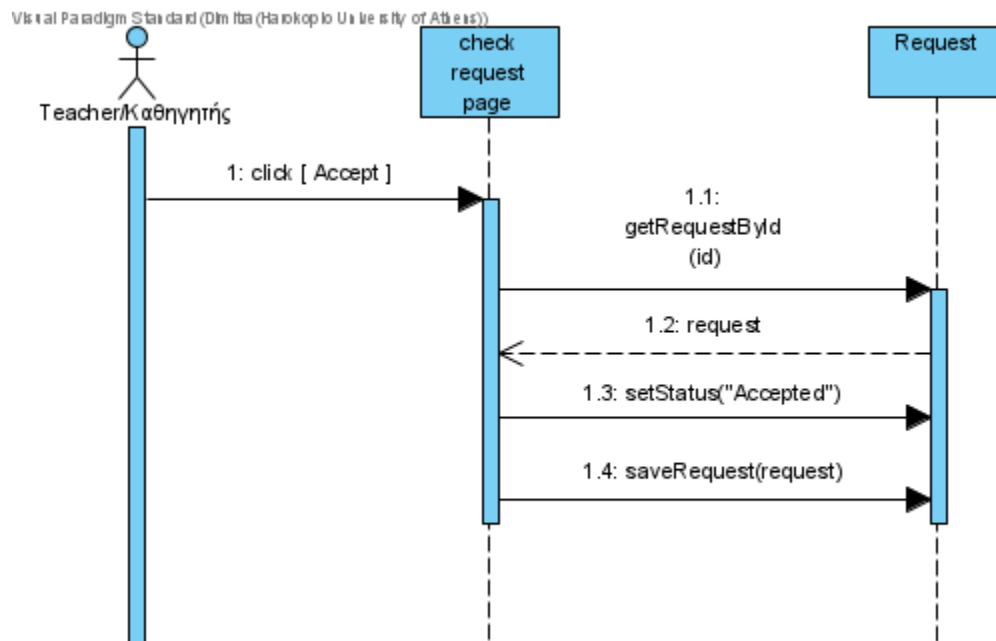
Visual Paradigm Standard (Dimitra (Harokopio University of Athens))

Teacher/Καθηγητής

check request page

Request

1: click [ Accept ]

1.1: getRequestById (id)

1.2: request

1.3: setStatus("Accepted")

1.4: saveRequest(request)